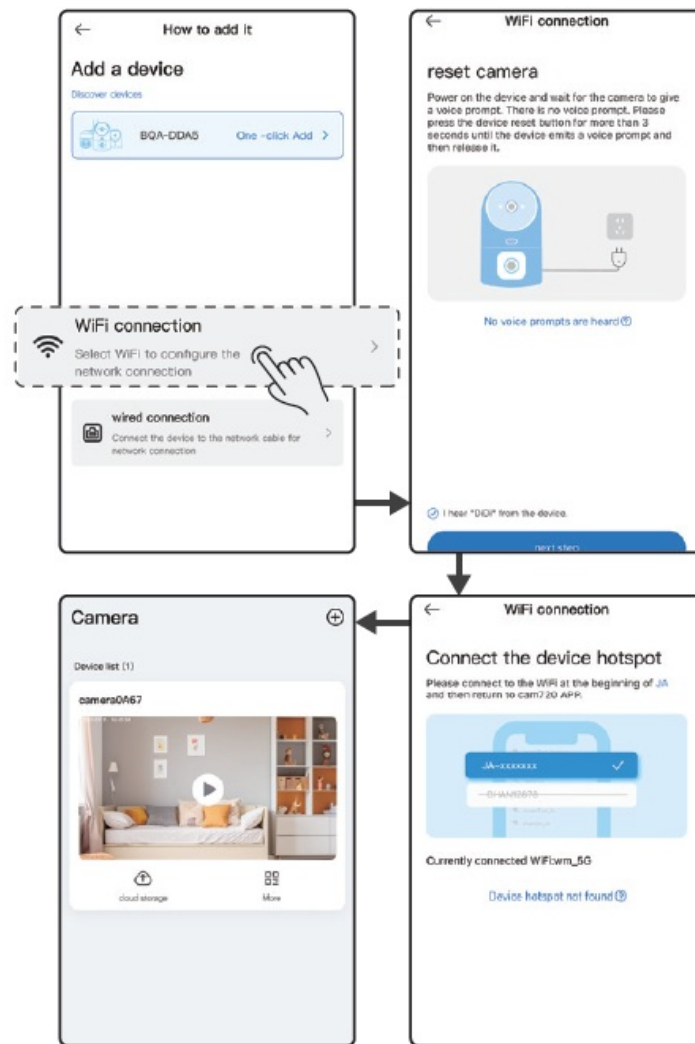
How to add it

Add a device

Discover devices

BQA-DDA5 One -click Add >

WiFi connection

Select WiFi to configure the network connection

wired connection

Connect the device to the network cable for network connection

WiFi connection

reset camera

Power on the device and wait for the camera to give a voice prompt. There is no voice prompt. Please press the device reset button for more than 3 seconds until the device emits a voice prompt and then release it.

No voice prompts are heard

I hear "DiDi" from the device.

next step

Camera

Device list (1)

camera0A67

cloud storage

More

WiFi connection

Connect the device hotspot

Please connect to the WiFi at the beginning of JA and then return to cam720 APP.

JA-xxxxxxx

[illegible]

Currently connected WiFi:wm_5G

Device hotspot not found